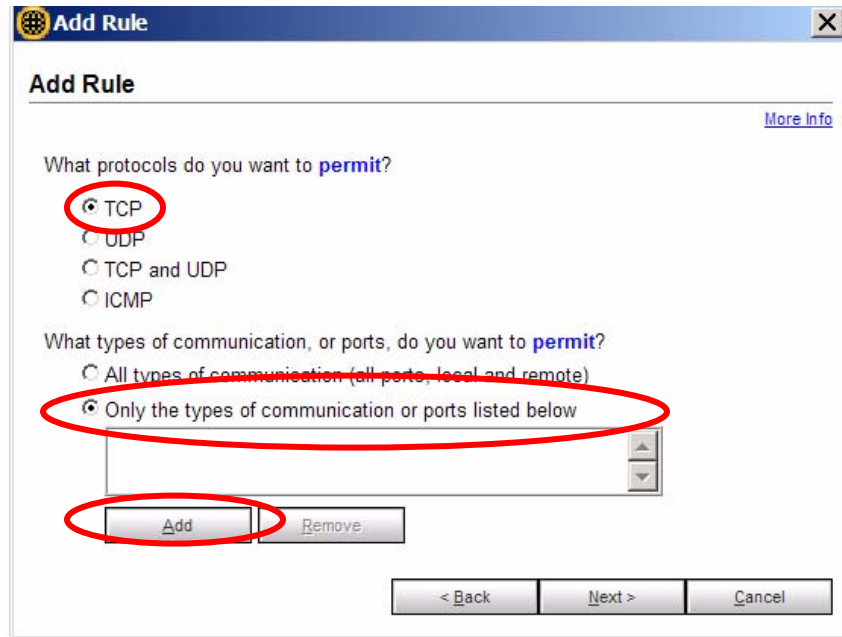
Add Rule

Add Rule

More Info

What protocols do you want to permit?

TCP
UDP
TCP and UDP
ICMP

What types of communication, or ports, do you want to permit?

All types of communication (all ports, local and remote)
Only the types of communication or ports listed below

Add
Remove

< Back
Next >
Cancel